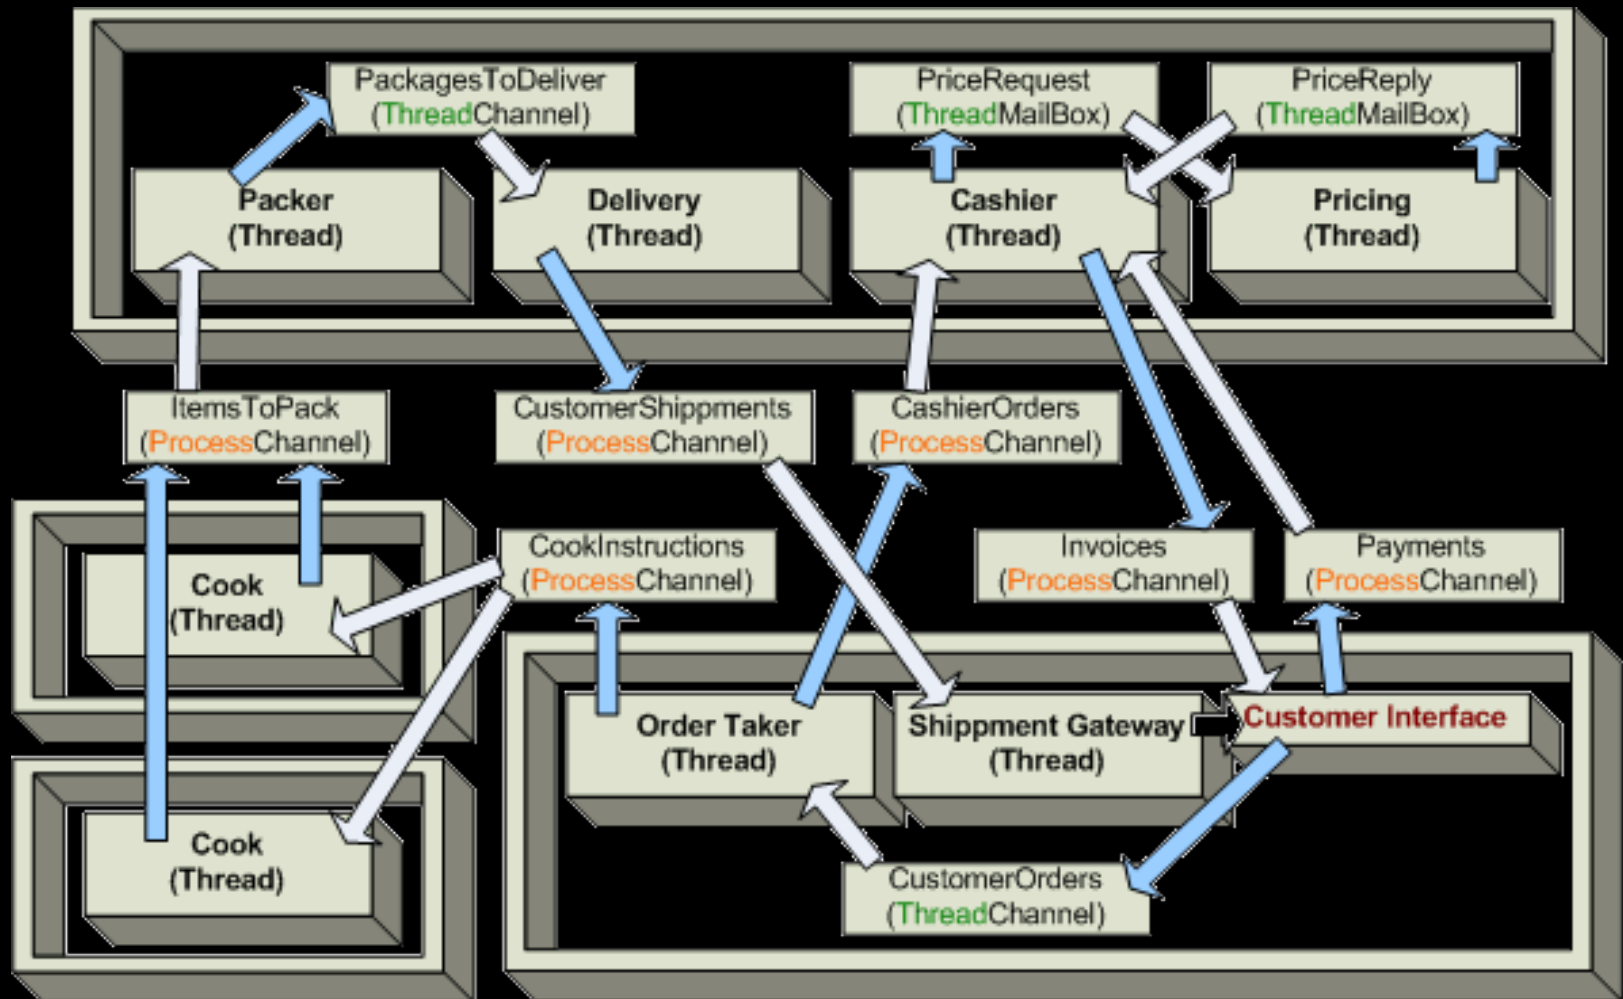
PackagesToDeliver (ThreadChannel)

PriceRequest (ThreadMailBox)

PriceReply (ThreadMailBox)

Packer (Thread)

Delivery (Thread)

Cashier (Thread)

Pricing (Thread)

ItemsToPack (ProcessChannel)

CustomerShippments (ProcessChannel)

CashierOrders (ProcessChannel)

Cook (Thread)

CookInstructions (ProcessChannel)

Invoices (ProcessChannel)

Payments (ProcessChannel)

Order Taker (Thread)

Shippment Gateway (Thread)

Customer Interface

Cook (Thread)

CustomerOrders (ThreadChannel)